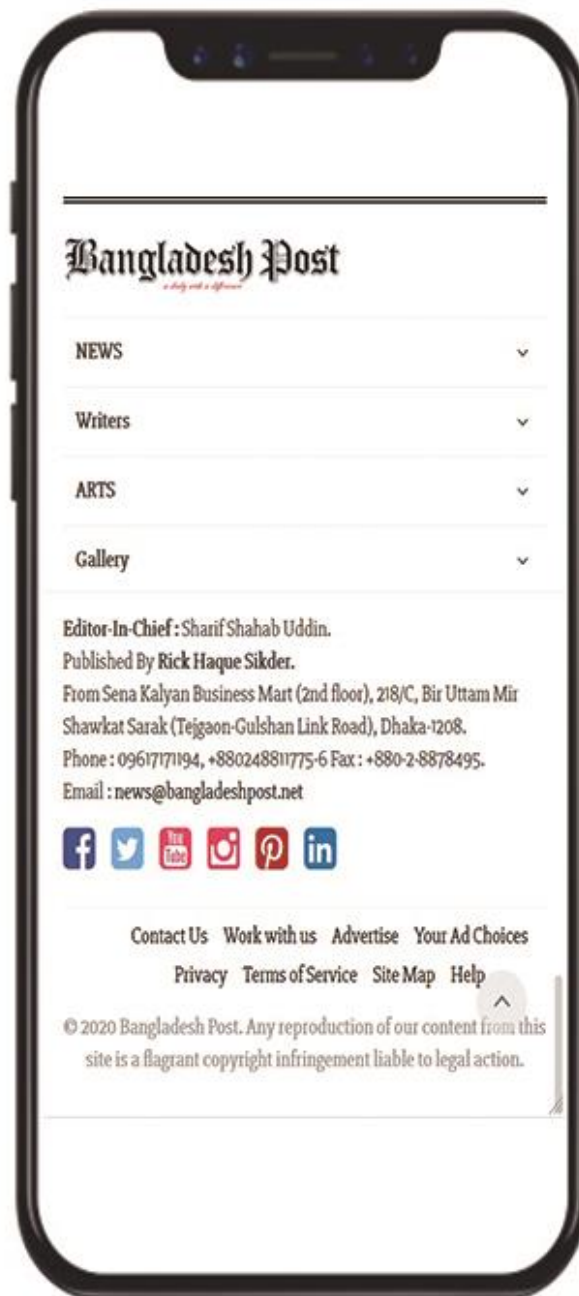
Bangladesh Post

a daily with a difference

NEWS

Writers

ARTS

Gallery

Editor-In-Chief : Sharif Shahab Uddin.
Published By Rick Haque Sikder.
From Sena Kalyan Business Mart (2nd floor), 218/C, Bir Uttam Mir Shawkat Sarak (Tejgaon-Gulshan Link Road), Dhaka-1208.
Phone : 09617171194, +880248811775-6 Fax : +880-2-8878495.
Email : news@bangladeshpost.net

You Tube

Contact Us Work with us Advertise Your Ad Choices
Privacy Terms of Service Site Map Help

© 2020 Bangladesh Post. Any reproduction of our content from this site is a flagrant copyright infringement liable to legal action.